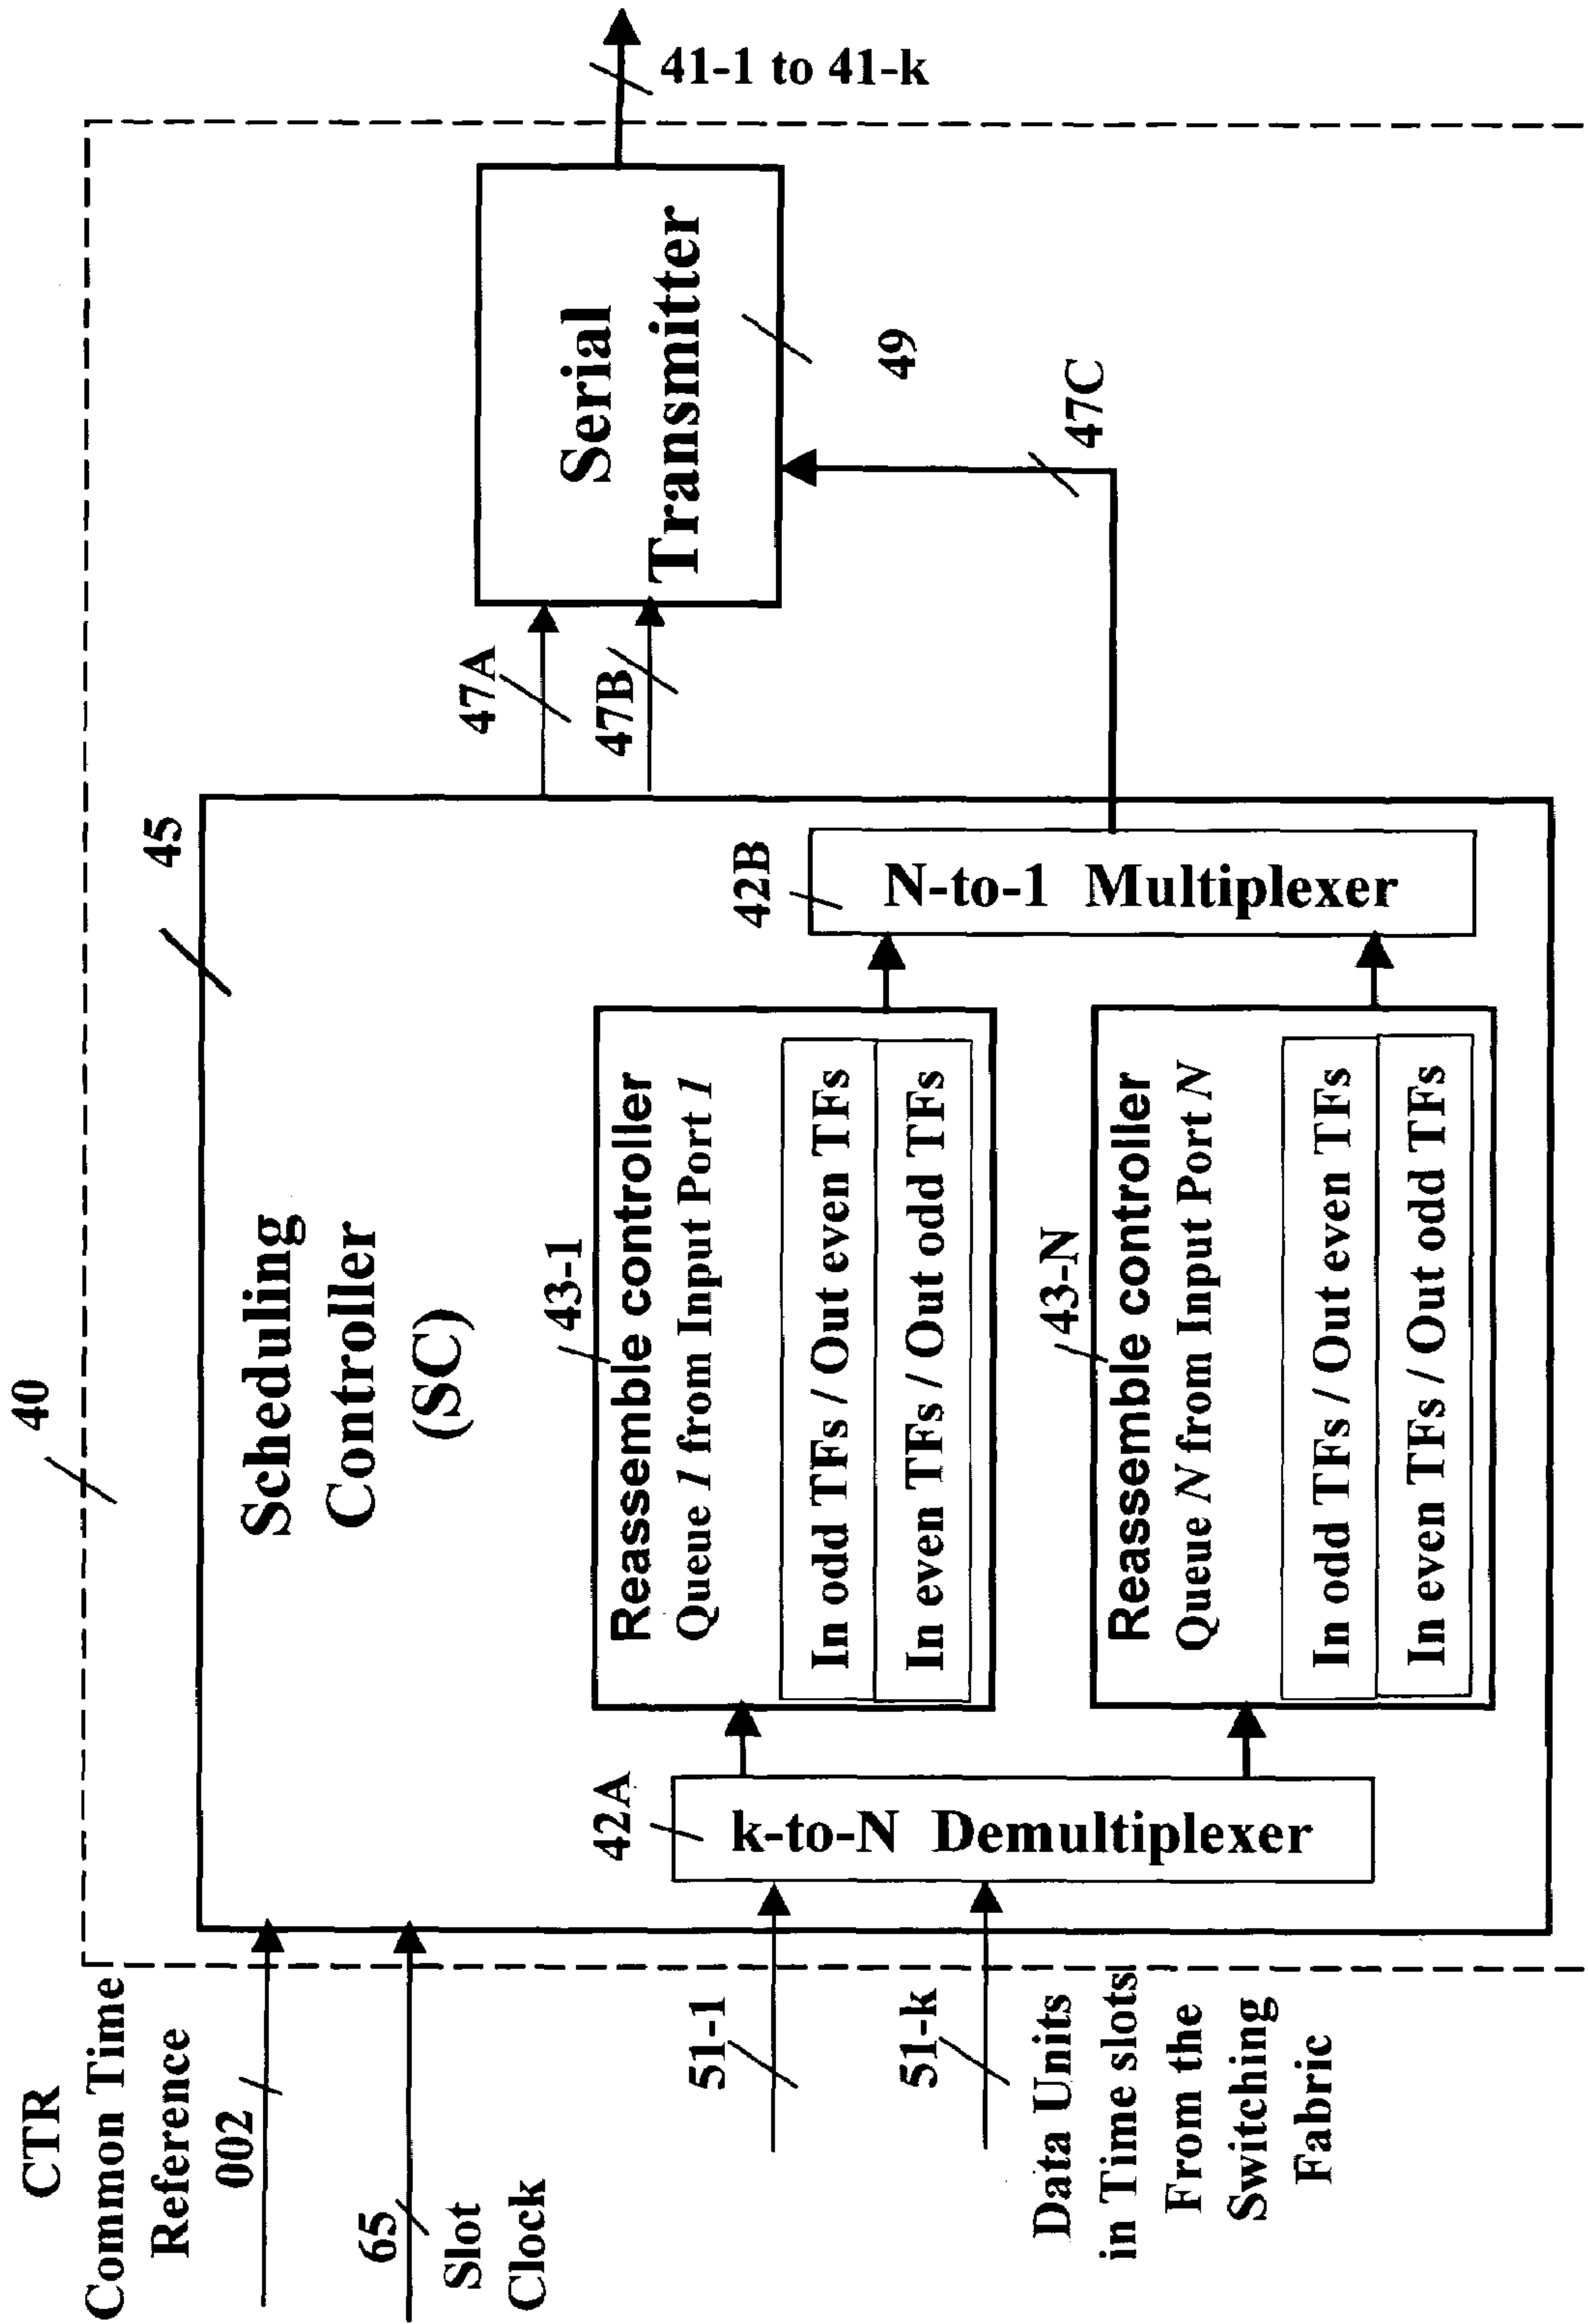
41-1 to 41-k

Serial Transmitter

49

47C

47A

47B

45

Scheduling Controller (SC)

42B

N-to-1 Multiplexer

43-1

Reassemble controller Queue 1 from Input Port 1

In odd TFs / Out even TFs

In even TFs / Out odd TFs

43-N

Reassemble controller Queue N from Input Port N

In odd TFs / Out even TFs

In even TFs / Out odd TFs

40

42A

k-to-N Demultiplexer

CTR Common Time Reference

002

65

Slot Clock

51-1

51-k

Data Units in Time slots From the Switching Fabric